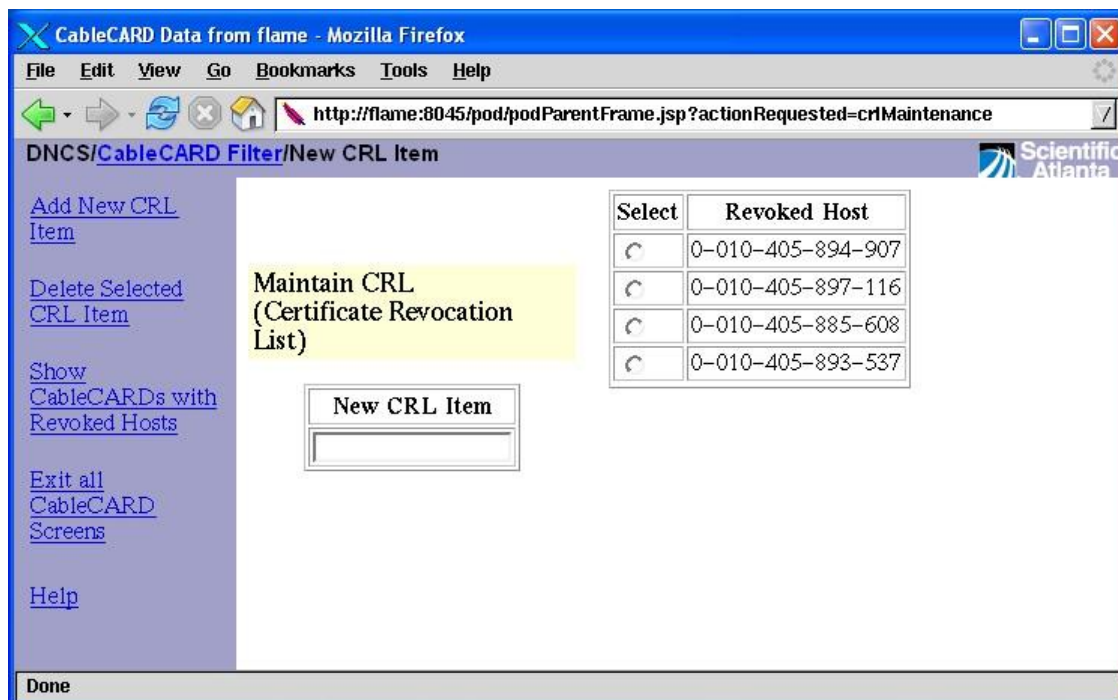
CableCARD Data from flame - Mozilla Firefox

File Edit View Go Bookmarks Tools Help

http://flame:8045/pod/podParentFrame.jsp?actionRequested=crlMaintenance

DNCS/CableCARD Filter/New CRL Item

Scientific Atlanta

Add New CRL Item

Delete Selected CRL Item

Show CableCARDs with Revoked Hosts

Exit all CableCARD Screens

Help

Maintain CRL (Certificate Revocation List)

| New CRL Item |
|---|
| |

| Select | Revoked Host |
|---|---|
| | 0-010-405-894-907 |
| | 0-010-405-897-116 |
| | 0-010-405-885-608 |
| | 0-010-405-893-537 |

Done